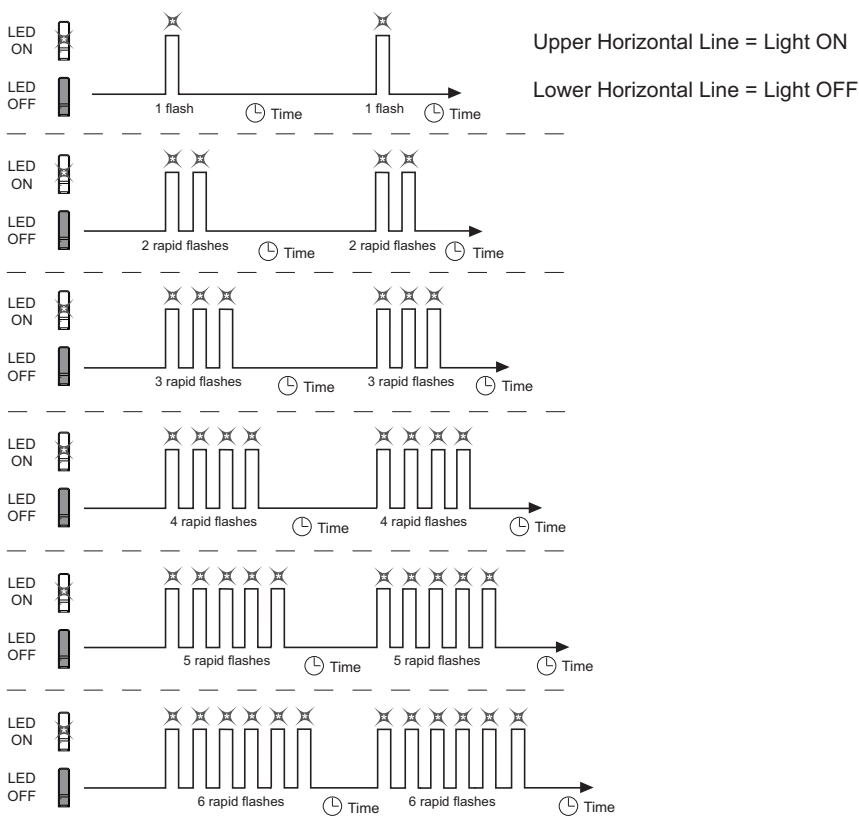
LED ON

LED OFF

1 flash

Time

1 flash

Time

Upper Horizontal Line = Light ON

Lower Horizontal Line = Light OFF

LED ON

LED OFF

2 rapid flashes

Time

2 rapid flashes

Time

LED ON

LED OFF

3 rapid flashes

Time

3 rapid flashes

Time

LED ON

LED OFF

4 rapid flashes

Time

4 rapid flashes

Time

LED ON

LED OFF

5 rapid flashes

Time

5 rapid flashes

Time

LED ON

LED OFF

6 rapid flashes

Time

6 rapid flashes

Time